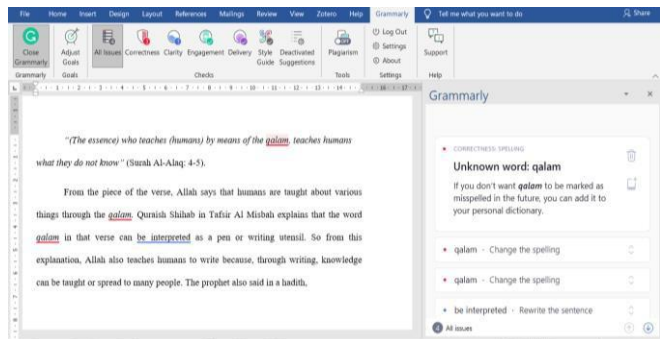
File Home Insert Design Layout References Mailings Review View Zotero Help Grammarly Tell me what you want to do Share

Close Grammarly | Adjust Goals | All issues | Correctness | Clarity | Engagement | Delivery | Style Guide | Deactivated Suggestions | Plagiarism | Log Out | Settings | About | Support

Grammarly | Goals | Checks | Tools | Settings | Help

"(The essence) who teaches (humans) by means of the qalam, teaches humans what they do not know" (Surah Al-Alaq: 4-5).

From the piece of the verse, Allah says that humans are taught about various things through the qalam. Qurnish Shihab in Tafsir Al Misbah explains that the word qalam in that verse can be interpreted as a pen or writing utensil. So from this explanation, Allah also teaches humans to write because, through writing, knowledge can be taught or spread to many people. The prophet also said in a hadith,

Grammarly

CORRECTNESS · SPELLING

Unknown word: qalam

If you don't want qalam to be marked as misspelled in the future, you can add it to your personal dictionary.

qalam · Change the spelling

qalam · Change the spelling

be interpreted · Rewrite the sentence

All issues